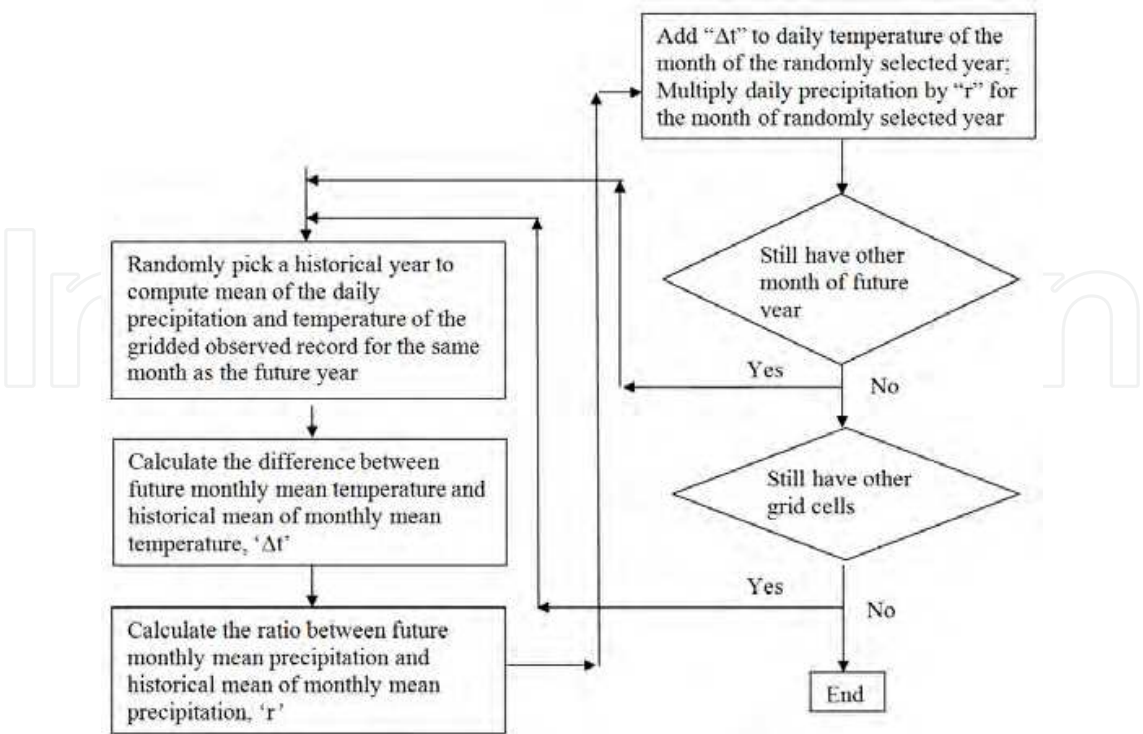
Randomly pick a historical year to compute mean of the daily precipitation and temperature of the gridded observed record for the same month as the future year

Calculate the difference between future monthly mean temperature and historical mean of monthly mean temperature, ‘Δt’

Calculate the ratio between future monthly mean precipitation and historical mean of monthly mean precipitation, ‘r’

Add “Δt” to daily temperature of the month of the randomly selected year; Multiply daily precipitation by “r” for the month of randomly selected year

Still have other month of future year

Yes

No

Still have other grid cells

Yes

No

End